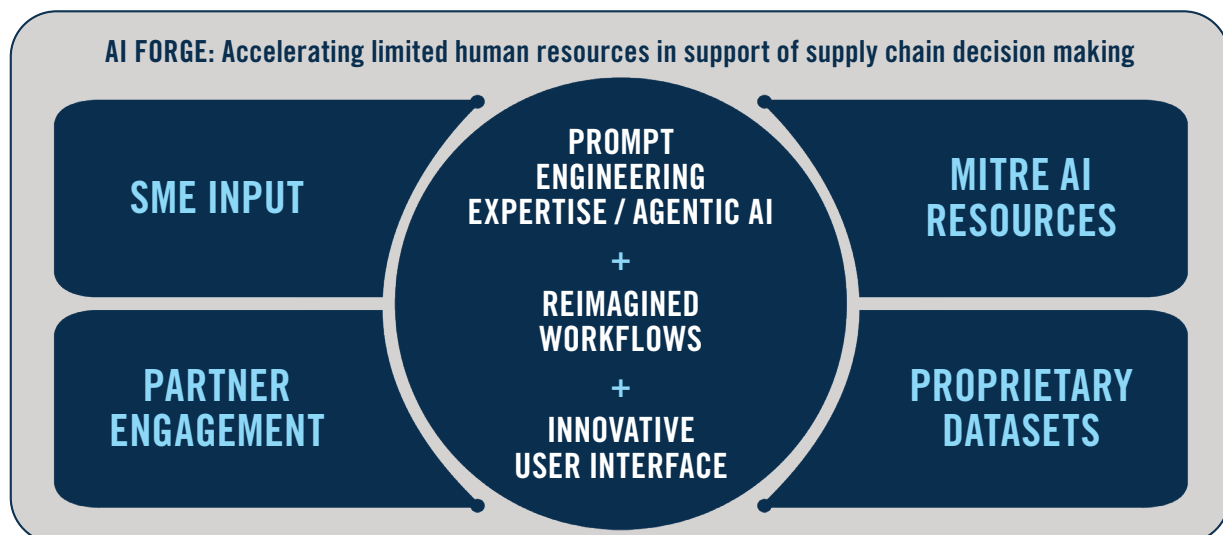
AI FORGE: Accelerating limited human resources in support of supply chain decision making

SME INPUT

PROMPT ENGINEERING EXPERTISE / AGENTIC AI

+

REIMAGINED WORKFLOWS

+

INNOVATIVE USER INTERFACE

MITRE AI RESOURCES

PARTNER ENGAGEMENT

PROPRIETARY DATASETS